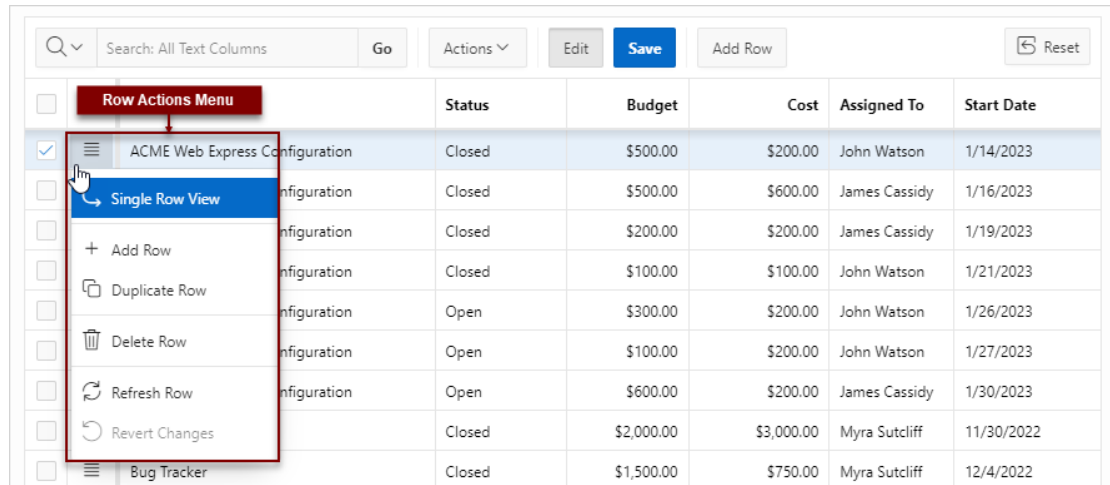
Search: All Text Columns Go Actions Edit Save Add Row Reset

Row Actions Menu

Single Row View
Add Row
Duplicate Row
Delete Row
Refresh Row
Revert Changes

| | | Status | Budget | Cost | Assigned To | Start Date |
|---|---|---|---|---|---|---|
| | ACME Web Express Configuration | Closed | $500.00 | $200.00 | John Watson | 1/14/2023 |
| | nfiguration | Closed | $500.00 | $600.00 | James Cassidy | 1/16/2023 |
| | nfiguration | Closed | $200.00 | $200.00 | James Cassidy | 1/19/2023 |
| | nfiguration | Closed | $100.00 | $100.00 | John Watson | 1/21/2023 |
| | nfiguration | Open | $300.00 | $200.00 | John Watson | 1/26/2023 |
| | nfiguration | Open | $100.00 | $200.00 | John Watson | 1/27/2023 |
| | nfiguration | Open | $600.00 | $200.00 | James Cassidy | 1/30/2023 |
| | | Closed | $2,000.00 | $3,000.00 | Myra Sutcliff | 11/30/2022 |
| | Bug Tracker | Closed | $1,500.00 | $750.00 | Myra Sutcliff | 12/4/2022 |